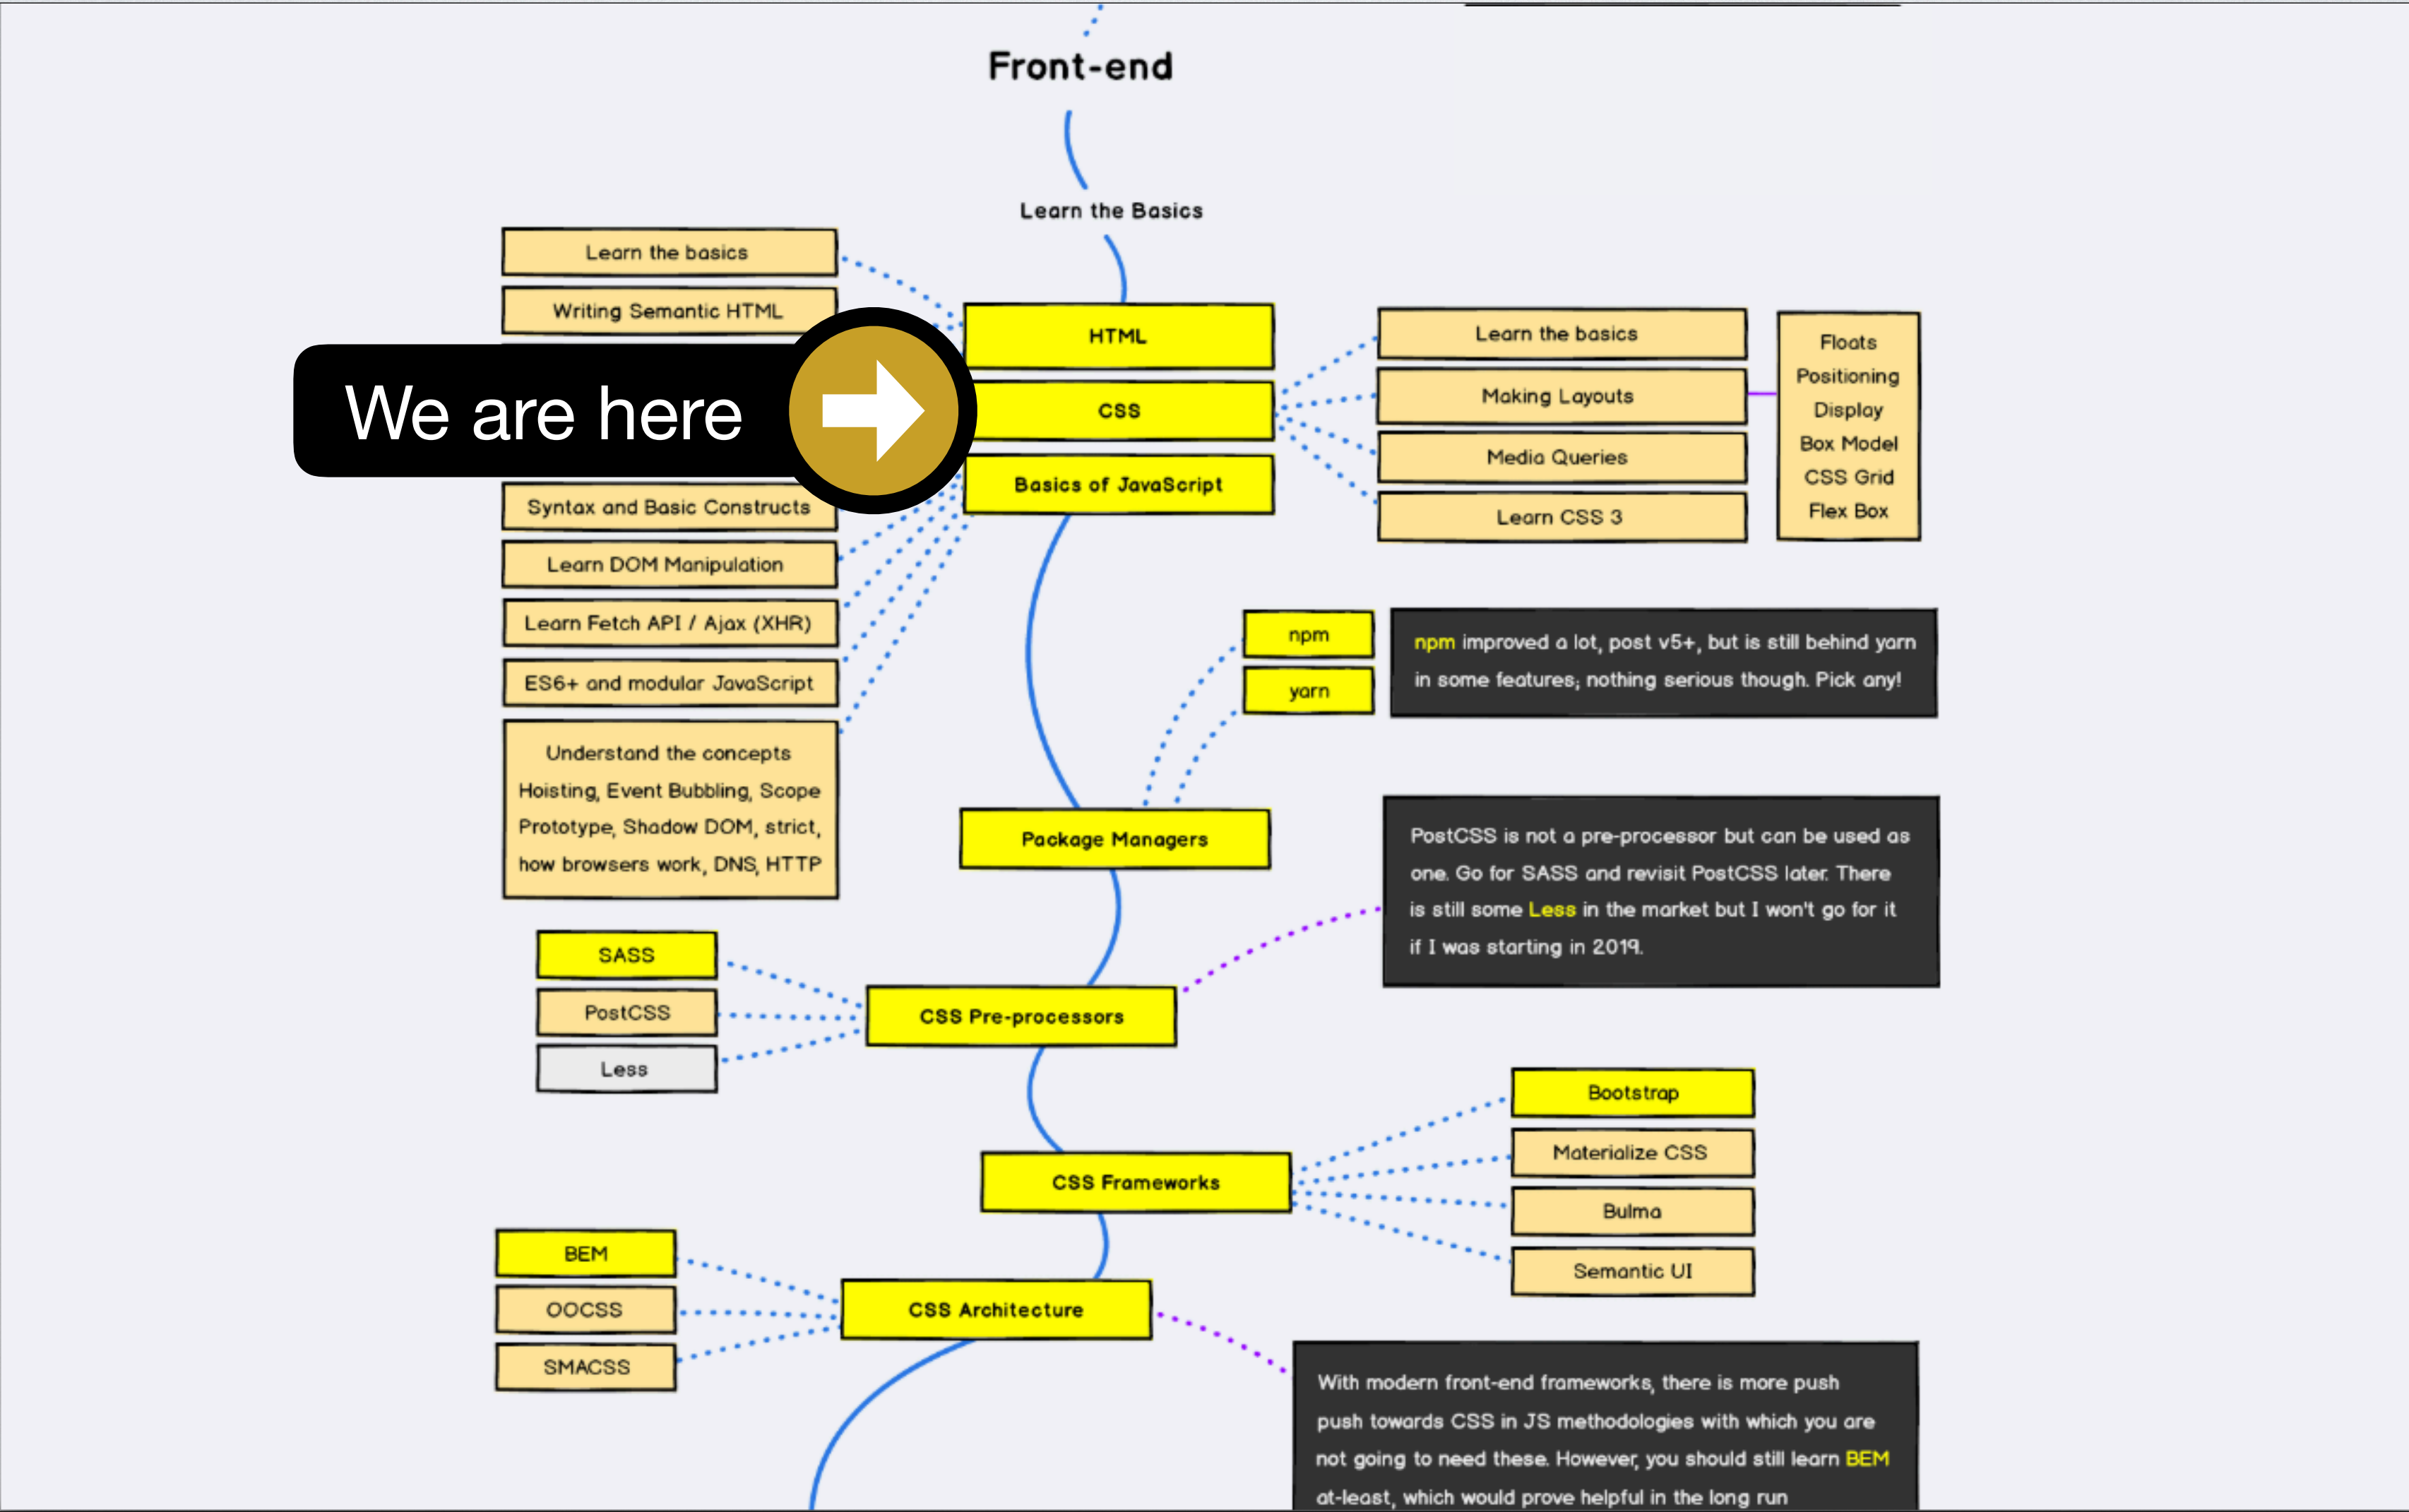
Front-end

Learn the Basics

Learn the basics

Writing Semantic HTML

We are here

HTML

CSS

Basics of JavaScript

Syntax and Basic Constructs

Learn DOM Manipulation

Learn Fetch API / Ajax (XHR)

ES6+ and modular JavaScript

Understand the concepts Hoisting, Event Bubbling, Scope Prototype, Shadow DOM, strict, how browsers work, DNS, HTTP

Learn the basics

Making Layouts

Media Queries

Learn CSS 3

Floats
Positioning
Display
Box Model
CSS Grid
Flex Box

npm

yarn

npm improved a lot, post v5+, but is still behind yarn in some features; nothing serious though. Pick any!

Package Managers

PostCSS is not a pre-processor but can be used as one. Go for SASS and revisit PostCSS later. There is still some Less in the market but I won't go for it if I was starting in 2019.

SASS

PostCSS

Less

CSS Pre-processors

Bootstrap

Materialize CSS

Bulma

Semantic UI

CSS Frameworks

BEM

OOCSS

SMACSS

CSS Architecture

With modern front-end frameworks, there is more push push towards CSS in JS methodologies with which you are not going to need these. However, you should still learn BEM at-least, which would prove helpful in the long run